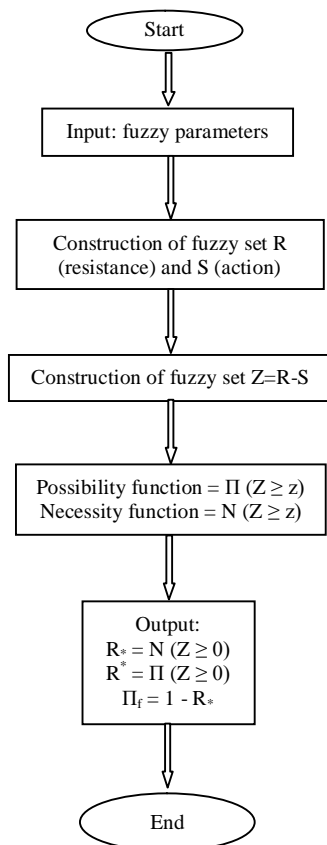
Start

Input: fuzzy parameters

Construction of fuzzy set R (resistance) and S (action)

Construction of fuzzy set Z=R-S

Possibility function = $\Pi$ ($Z \geq z$)
Necessity function = N ($Z \geq z$)

Output:
$R_* = N (Z \geq 0)$
$R^* = \Pi (Z \geq 0)$
$\Pi_f = 1 - R_*$

End